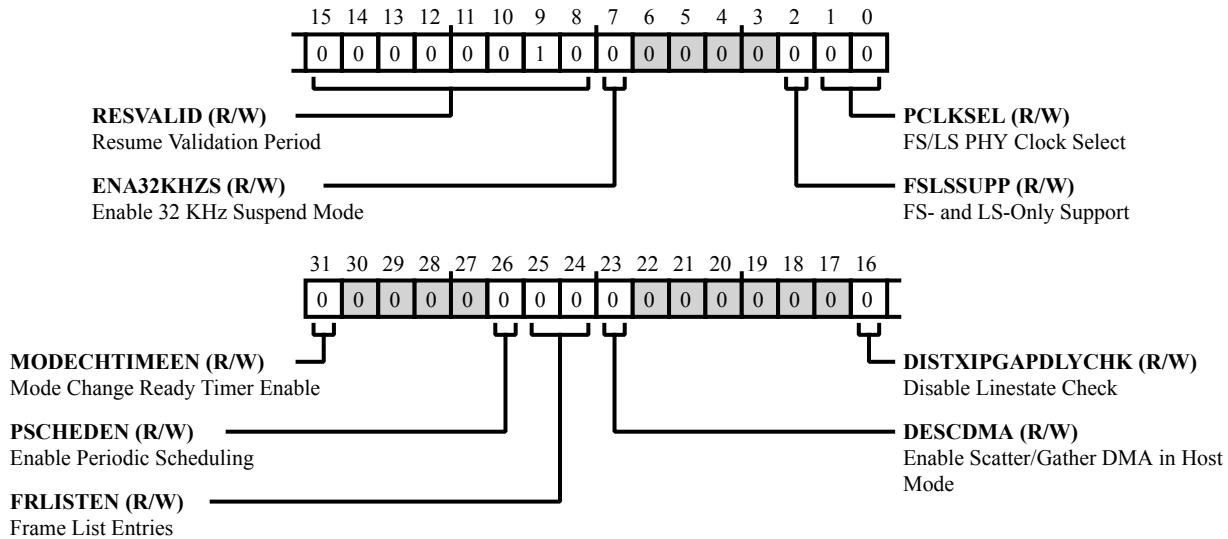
15 14 13 12 11 10 9 8 7 6 5 4 3 2 1 0

| 0 | 0 | 0 | 0 | 0 | 0 | 1 | 0 | 0 | 0 | 0 | 0 | 0 | 0 | 0 | 0 |
|---|---|---|---|---|---|---|---|---|---|---|---|---|---|---|---|

**RESVALID (R/W)**
Resume Validation Period

**ENA32KHZS (R/W)**
Enable 32 KHz Suspend Mode

**PCLKSEL (R/W)**
FS/LS PHY Clock Select

**FSLSSUPP (R/W)**
FS- and LS-Only Support

31 30 29 28 27 26 25 24 23 22 21 20 19 18 17 16

| 0 | 0 | 0 | 0 | 0 | 0 | 0 | 0 | 0 | 0 | 0 | 0 | 0 | 0 | 0 | 0 |
|---|---|---|---|---|---|---|---|---|---|---|---|---|---|---|---|

**MODECHTIMEEN (R/W)**
Mode Change Ready Timer Enable

**PSCHEDEN (R/W)**
Enable Periodic Scheduling

**FRLISTEN (R/W)**
Frame List Entries

**DISTXIPGAPDLYCHK (R/W)**
Disable Linestate Check

**DESCDMA (R/W)**
Enable Scatter/Gather DMA in Host Mode